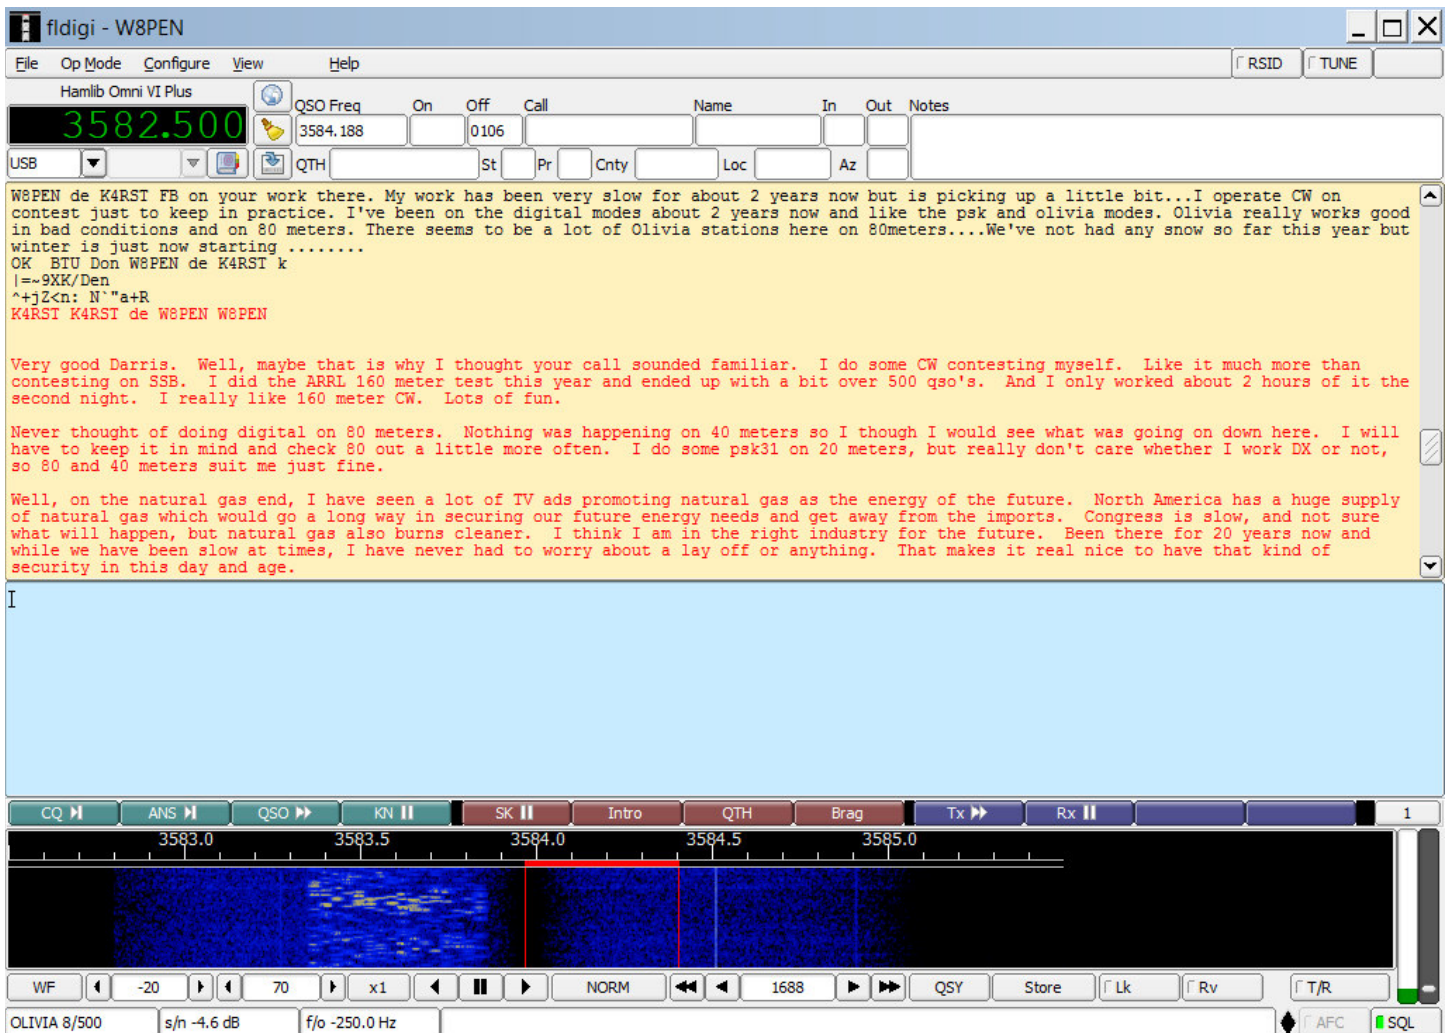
fldigi - W8PEN

File Op Mode Configure View Help RSID TUNE

Hamlib Omni VI Plus
3582.500
USB

QSO Freq On Off Call Name In Out Notes
3584.188 0106
QTH St Pr Cnty Loc Az

W8PEN de K4RST FB on your work there. My work has been very slow for about 2 years now but is picking up a little bit...I operate CW on contest just to keep in practice. I've been on the digital modes about 2 years now and like the psk and olivia modes. Olivia really works good in bad conditions and on 80 meters. There seems to be a lot of Olivia stations here on 80meters....We've not had any snow so far this year but winter is just now starting ........
OK BTU Don W8PEN de K4RST k
|=~9XK/Den
^+jZ<n: N`"a+R
K4RST K4RST de W8PEN W8PEN

Very good Darris. Well, maybe that is why I thought your call sounded familiar. I do some CW contesting myself. Like it much more than contesting on SSB. I did the ARRL 160 meter test this year and ended up with a bit over 500 qso's. And I only worked about 2 hours of it the second night. I really like 160 meter CW. Lots of fun.

Never thought of doing digital on 80 meters. Nothing was happening on 40 meters so I though I would see what was going on down here. I will have to keep it in mind and check 80 out a little more often. I do some psk31 on 20 meters, but really don't care whether I work DX or not, so 80 and 40 meters suit me just fine.

Well, on the natural gas end, I have seen a lot of TV ads promoting natural gas as the energy of the future. North America has a huge supply of natural gas which would go a long way in securing our future energy needs and get away from the imports. Congress is slow, and not sure what will happen, but natural gas also burns cleaner. I think I am in the right industry for the future. Been there for 20 years now and while we have been slow at times, I have never had to worry about a lay off or anything. That makes it real nice to have that kind of security in this day and age.

CQ ANS QSO KN SK Intro QTH Brag Tx Rx 1

3583.0 3583.5 3584.0 3584.5 3585.0

WF -20 70 x1 NORM 1688 QSY Store Lk Rv T/R

OLIVIA 8/500 s/n -4.6 dB f/o -250.0 Hz AFC SQL